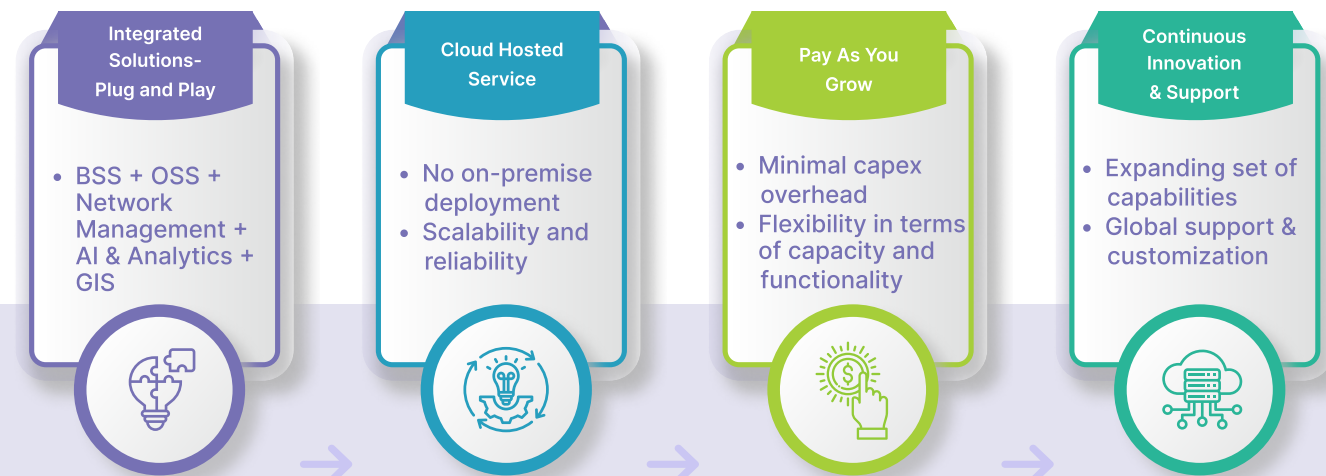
Integrated Solutions- Plug and Play

• BSS + OSS + Network Management + AI & Analytics + GIS

Cloud Hosted Service

• No on-premise deployment
• Scalability and reliability

Pay As You Grow

• Minimal capex overhead
• Flexibility in terms of capacity and functionality

Continuous Innovation & Support

• Expanding set of capabilities
• Global support & customization